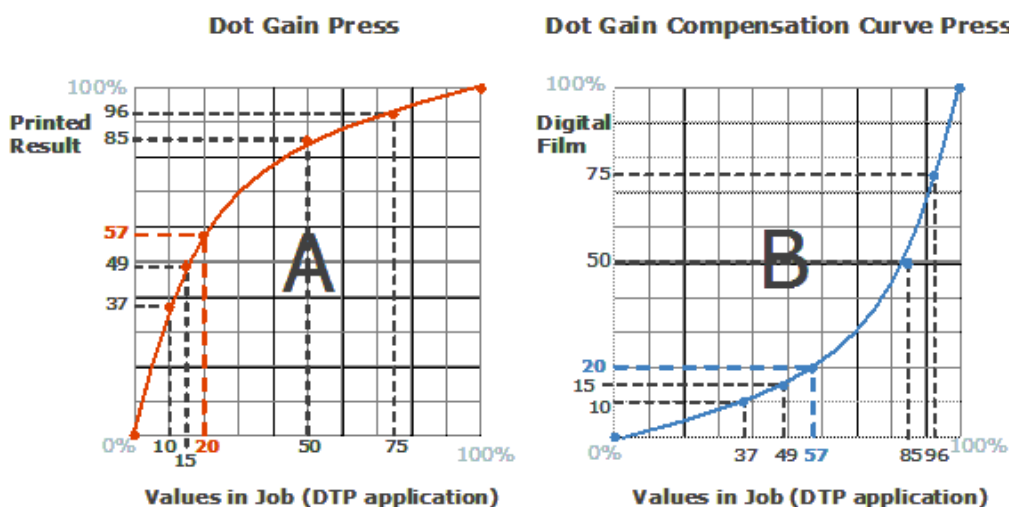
Dot Gain Press

100%
96
85
Printed Result
57
49
37
0%
10
15
20
50
75
100%
A

Values in Job (DTP application)

Dot Gain Compensation Curve Press

100%
Digital Film
75
50
20
15
10
0%
37
49
57
85
96
100%
B

Values in Job (DTP application)